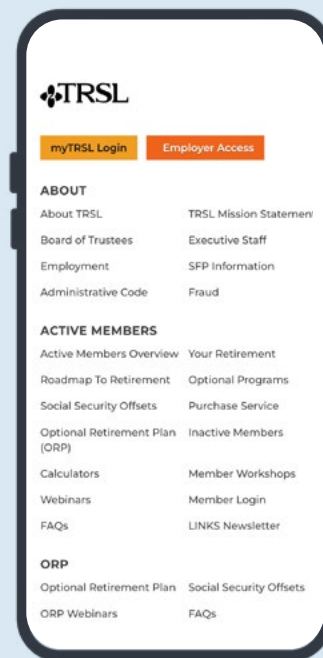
TRSL

myTRSL Login Employer Access

ABOUT

About TRSL
TRSL Mission Statement
Board of Trustees
Executive Staff
Employment
SFP Information
Administrative Code
Fraud

ACTIVE MEMBERS

Active Members Overview
Your Retirement
Roadmap To Retirement
Optional Programs
Social Security Offsets
Purchase Service
Optional Retirement Plan (ORP)
Inactive Members
Calculators
Member Workshops
Webinars
Member Login
FAQs
LINKS Newsletter

ORP

Optional Retirement Plan
Social Security Offsets
ORP Webinars
FAQs